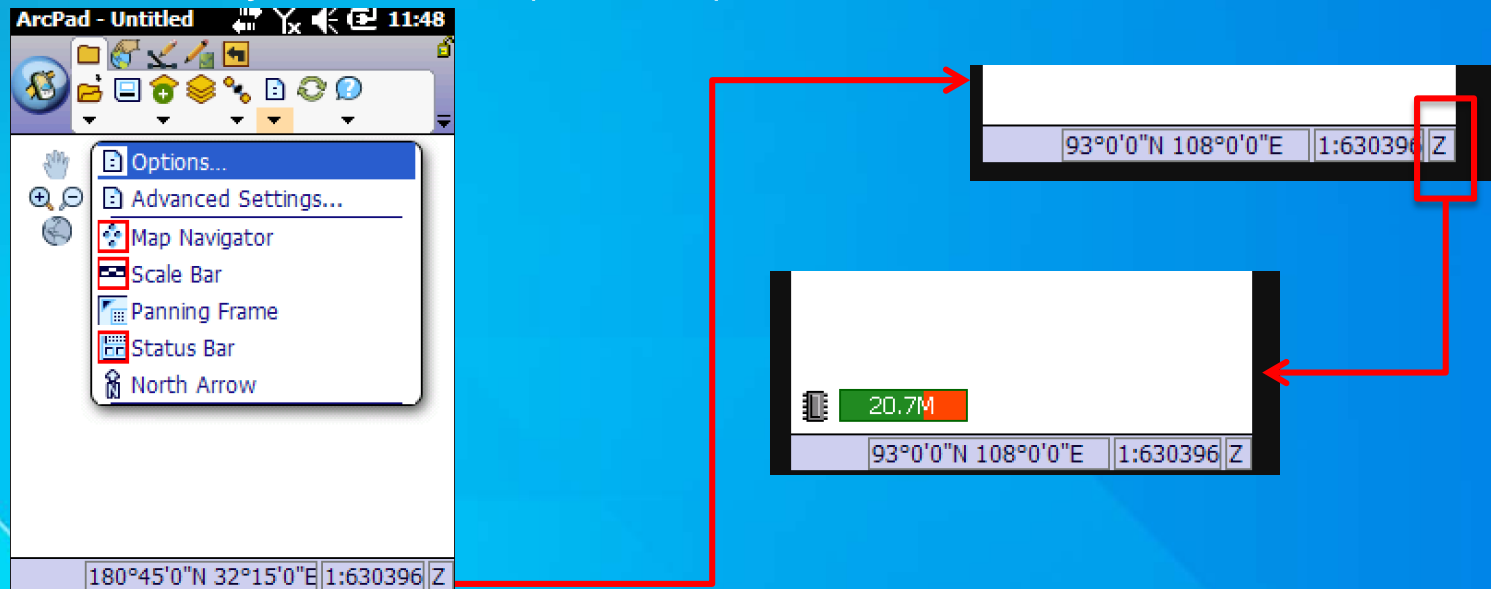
ArcPad - Untitled 11:48

Options...
Advanced Settings...
Map Navigator
Scale Bar
Panning Frame
Status Bar
North Arrow

180°45'0"N 32°15'0"E 1:630396 Z

93°0'0"N 108°0'0"E 1:630396 Z

20.7M

93°0'0"N 108°0'0"E 1:630396 Z